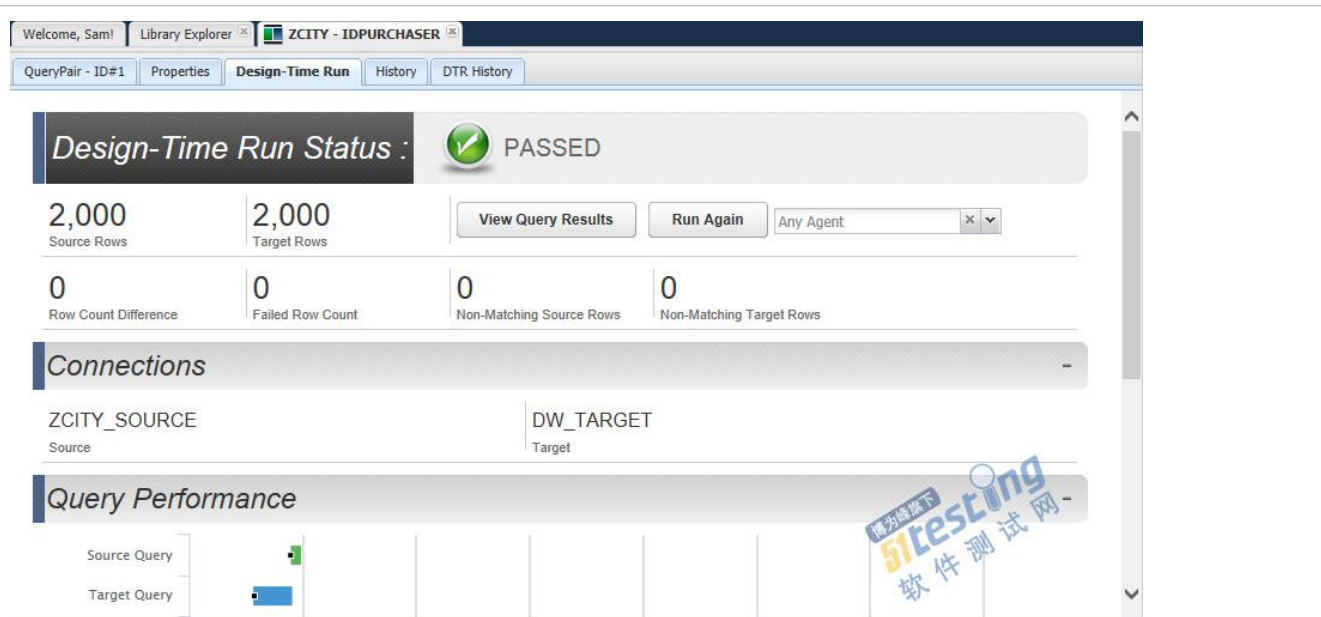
Welcome, Sam! | Library Explorer | ZCITY - IDPURCHASER

QueryPair - ID#1 | Properties | Design-Time Run | History | DTR History

Design-Time Run Status : PASSED

2,000
Source Rows

2,000
Target Rows

View Query Results

Run Again

Any Agent

0
Row Count Difference

0
Failed Row Count

0
Non-Matching Source Rows

0
Non-Matching Target Rows

Connections -

ZCITY_SOURCE
Source

DW_TARGET
Target

Query Performance -

Source Query

Target Query

博为峰旗下 51testing 软件测试网